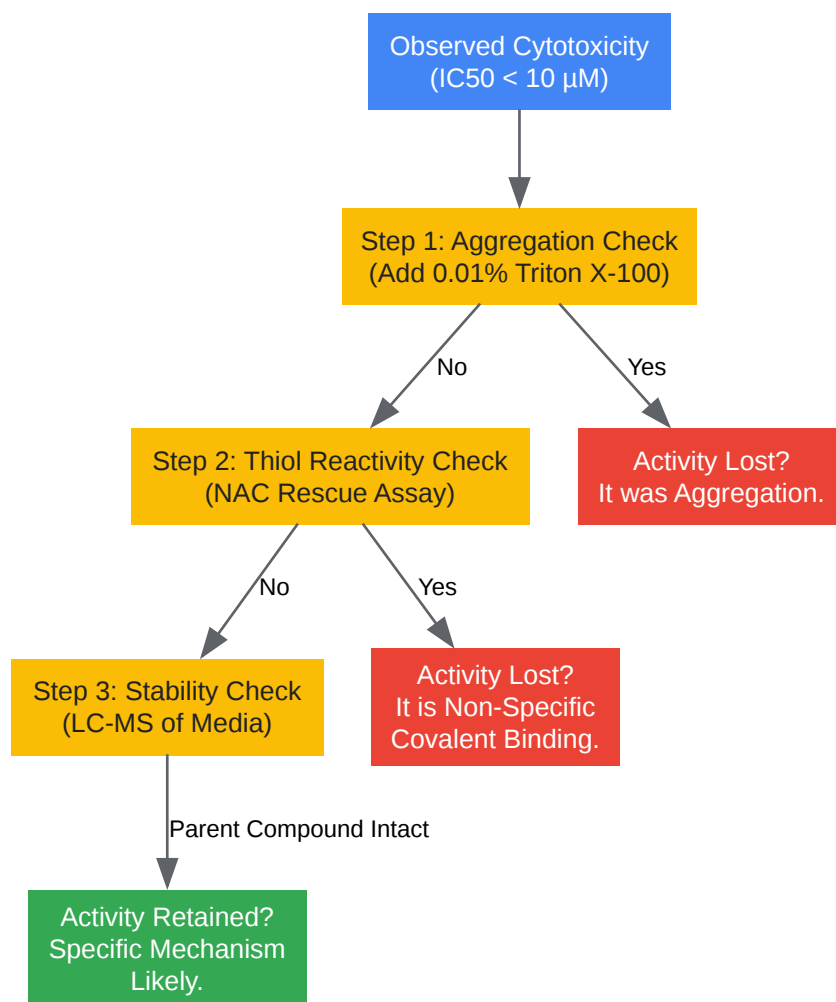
Observed Cytotoxicity
(IC50 < 10 µM)

Step 1: Aggregation Check
(Add 0.01% Triton X-100)

No

Yes

Step 2: Thiol Reactivity Check
(NAC Rescue Assay)

Activity Lost?
It was Aggregation.

No

Yes

Step 3: Stability Check
(LC-MS of Media)

Activity Lost?
It is Non-Specific
Covalent Binding.

Parent Compound Intact

Activity Retained?
Specific Mechanism
Likely.